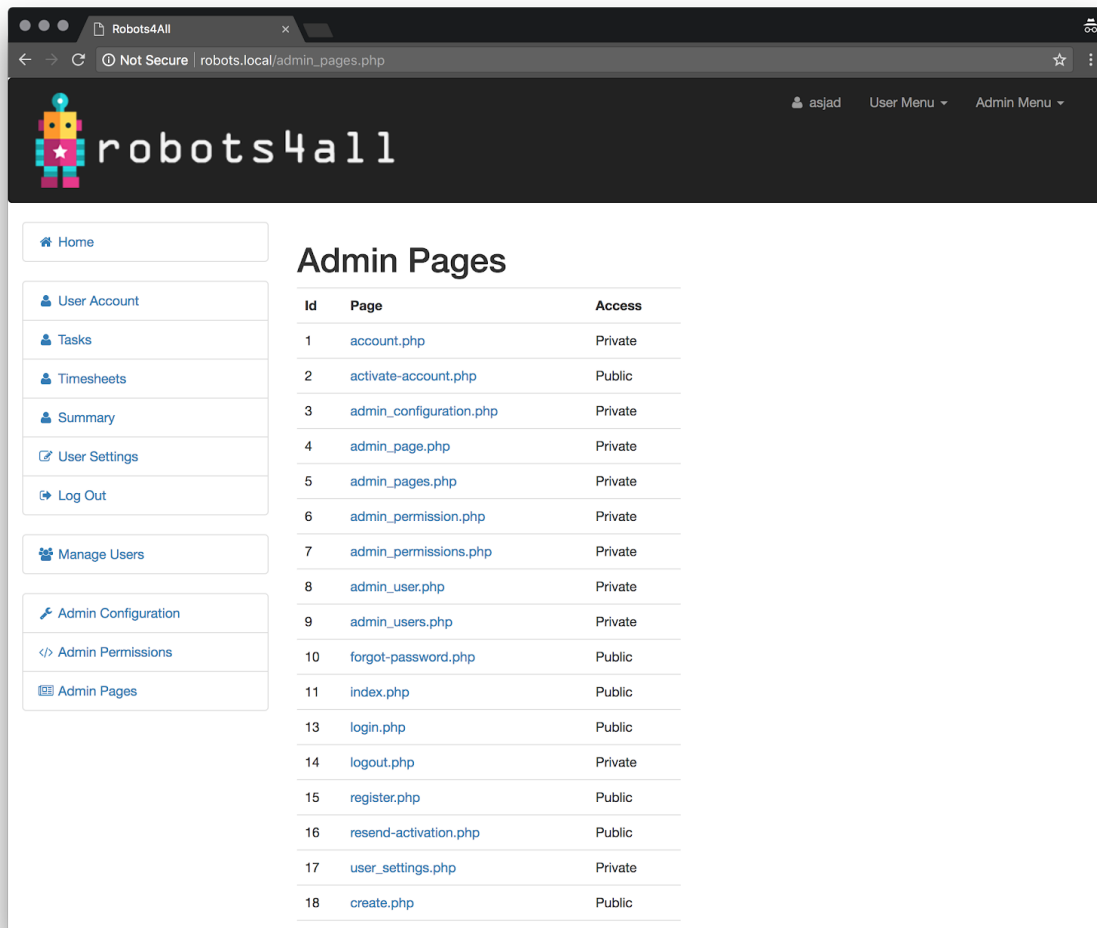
Robots4All ×

Not Secure | robots.local/admin_pages.php

robots4all

asjad User Menu Admin Menu

Home

User Account
Tasks
Timesheets
Summary
User Settings
Log Out

Manage Users

Admin Configuration
Admin Permissions
Admin Pages

Admin Pages

| Id | Page | Access |
|---|---|---|
| 1 | account.php | Private |
| 2 | activate-account.php | Public |
| 3 | admin_configuration.php | Private |
| 4 | admin_page.php | Private |
| 5 | admin_pages.php | Private |
| 6 | admin_permission.php | Private |
| 7 | admin_permissions.php | Private |
| 8 | admin_user.php | Private |
| 9 | admin_users.php | Private |
| 10 | forgot-password.php | Public |
| 11 | index.php | Public |
| 13 | login.php | Public |
| 14 | logout.php | Private |
| 15 | register.php | Public |
| 16 | resend-activation.php | Public |
| 17 | user_settings.php | Private |
| 18 | create.php | Public |